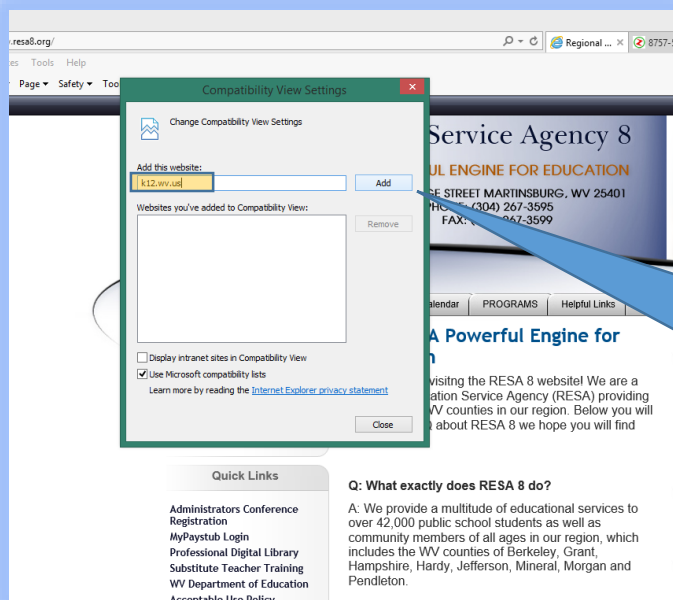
.resa8.org/

Regional ...

8757-

es Tools Help

Page ▾ Safety ▾ Too

Compatibility View Settings

Change Compatibility View Settings

Add this website:

k12.wv.us

Add

Websites you've added to Compatibility View:

Remove

Display intranet sites in Compatibility View

Use Microsoft compatibility lists

Learn more by reading the Internet Explorer privacy statement

Close

Service Agency 8

UL ENGINE FOR EDUCATION

E STREET MARTINSBURG, WV 25401

HONE: (304) 267-3595

FAX: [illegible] 267-3599

alendar PROGRAMS Helpful Links

A Powerful Engine for

n

visitng the RESA 8 website! We are a

ation Service Agency (RESA) providing

WV counties in our region. Below you will

about RESA 8 we hope you will find

Quick Links

Administrators Conference Registration

MyPaystub Login

Professional Digital Library

Substitute Teacher Training

WV Department of Education

Acceptable Use Policy

Q: What exactly does RESA 8 do?

A: We provide a multitude of educational services to over 42,000 public school students as well as community members of all ages in our region, which includes the WV counties of Berkeley, Grant, Hampshire, Hardy, Jefferson, Mineral, Morgan and Pendleton.